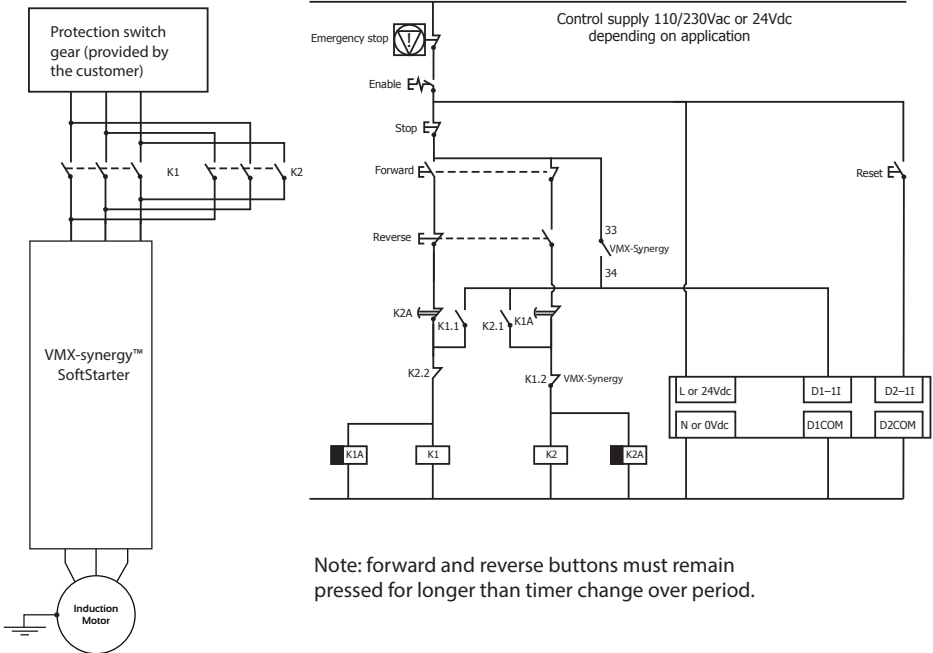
Protection switch gear (provided by the customer)

K1

K2

VMX-synergy™ SoftStarter

Induction Motor

Emergency stop

Control supply 110/230Vac or 24Vdc depending on application

Enable

Stop

Forward

Reset

Reverse

33

VMX-Synergy

34

K2A

K1.1

K2.1

K1A

K2.2

K1.2

VMX-Synergy

L or 24Vdc

D1–1I

D2–1I

N or 0Vdc

D1COM

D2COM

K1A

K1

K2

K2A

Note: forward and reverse buttons must remain pressed for longer than timer change over period.